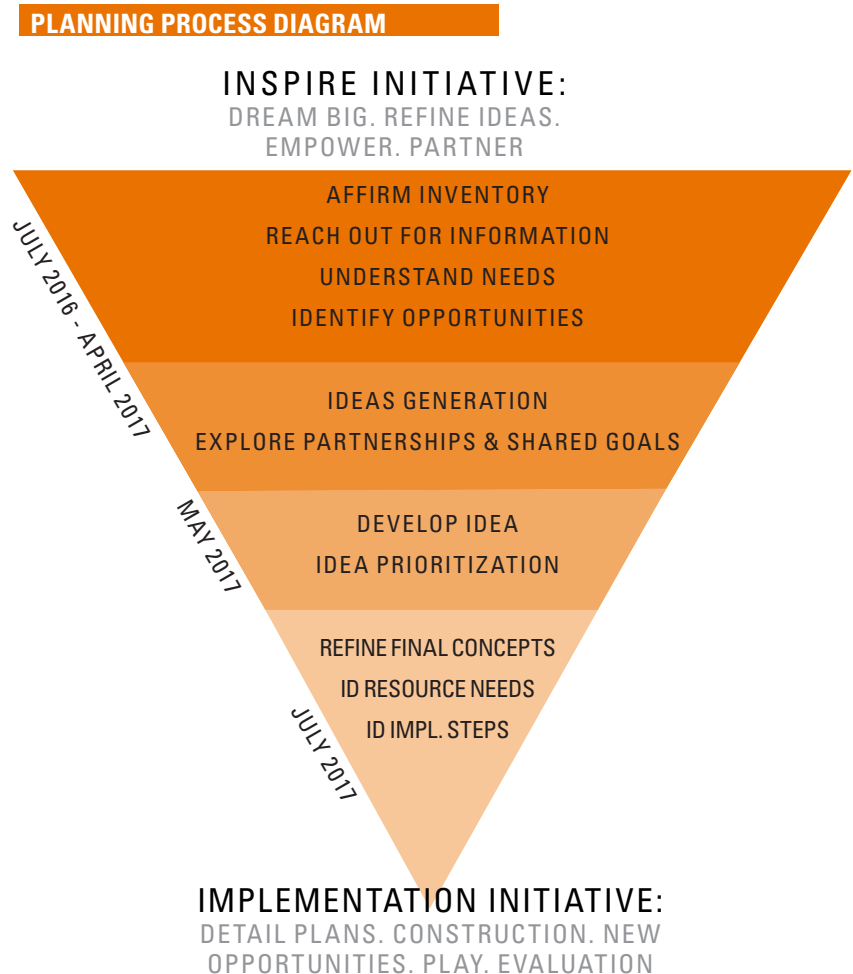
PLANNING PROCESS DIAGRAM

INSPIRE INITIATIVE:
DREAM BIG. REFINE IDEAS. EMPOWER. PARTNER

JULY 2016 - APRIL 2017

AFFIRM INVENTORY
REACH OUT FOR INFORMATION
UNDERSTAND NEEDS
IDENTIFY OPPORTUNITIES

IDEAS GENERATION
EXPLORE PARTNERSHIPS & SHARED GOALS

MAY 2017

DEVELOP IDEA
IDEA PRIORITIZATION

JULY 2017

REFINE FINAL CONCEPTS
ID RESOURCE NEEDS
ID IMPL. STEPS

IMPLEMENTATION INITIATIVE:
DETAIL PLANS. CONSTRUCTION. NEW OPPORTUNITIES. PLAY. EVALUATION